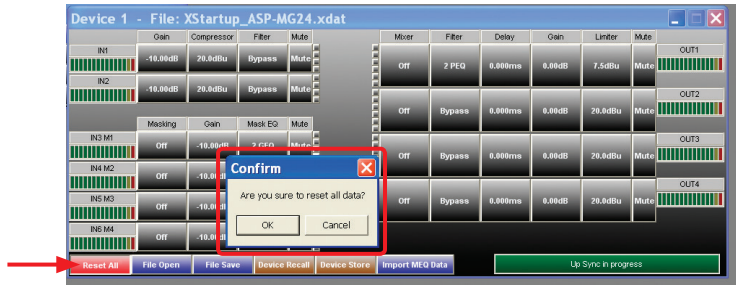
Device 1 - File: XStartup_ASP-MG24.xdat

| | Gain | Compressor | Filter | Mute |
|---|---|---|---|---|
| IN1 | -10.00dB | 20.0dBu | Bypass | Mute |
| IN2 | -10.00dB | 20.0dBu | Bypass | Mute |

| | Masking | Gain | Mask EQ | Mute |
|---|---|---|---|---|
| IN3 M1 | Off | -10.00dB | 2 GEQ | |
| IN4 M2 | Off | -10.0 | | |
| IN5 M3 | Off | -10.0 | | |
| IN6 M4 | Off | -10.0 | | |

| Mixer | Filter | Delay | Gain | Limiter | Mute | |
|---|---|---|---|---|---|---|
| Off | 2 PEQ | 0.000ms | 0.00dB | 7.5dBu | Mute | OUT1 |
| Off | Bypass | 0.000ms | 0.00dB | 20.0dBu | Mute | OUT2 |
| Off | Bypass | 0.000ms | 0.00dB | 20.0dBu | Mute | OUT3 |
| Off | Bypass | 0.000ms | 0.00dB | 20.0dBu | Mute | OUT4 |

Confirm

Are you sure to reset all data?

OK Cancel

Reset All | File Open | File Save | Device Recall | Device Store | Import MEQ Data | Up Sync in progress